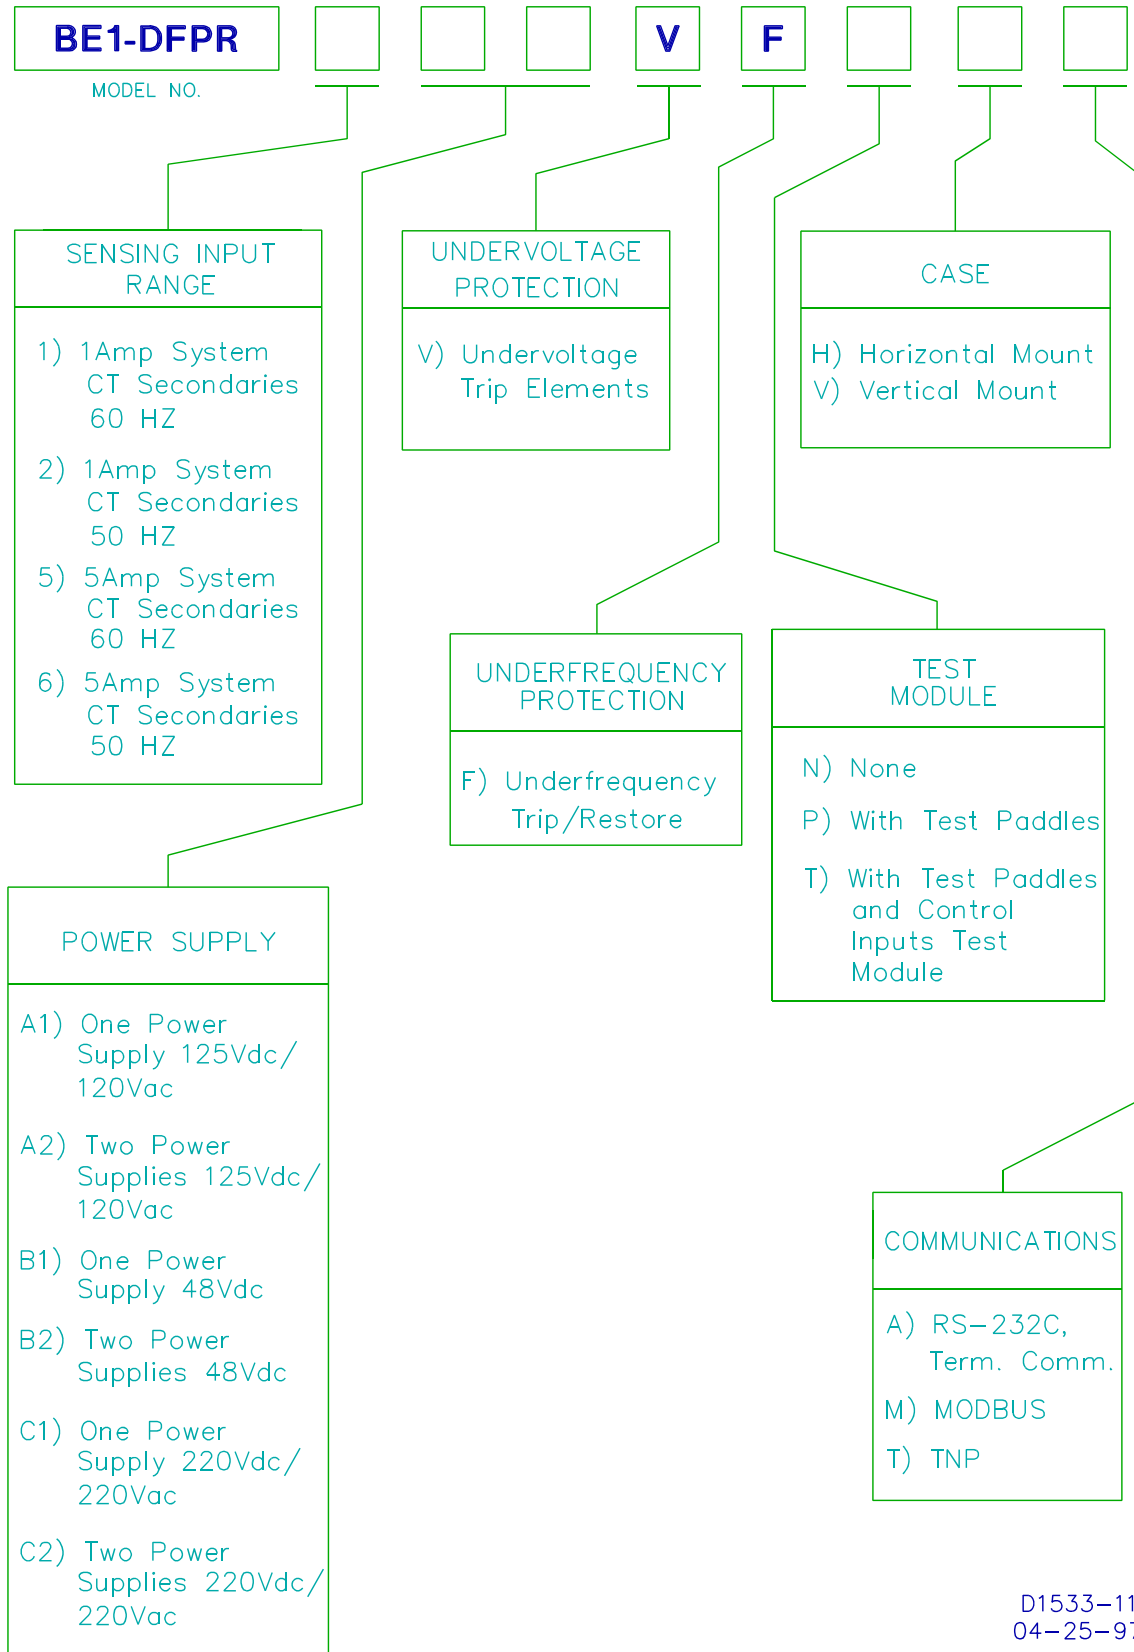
BE1-DFPR
MODEL NO.

V

F

SENSING INPUT RANGE

1) 1Amp System CT Secondaries 60 HZ

2) 1Amp System CT Secondaries 50 HZ

5) 5Amp System CT Secondaries 60 HZ

6) 5Amp System CT Secondaries 50 HZ

UNDERVOLTAGE PROTECTION

V) Undervoltage Trip Elements

CASE

H) Horizontal Mount
V) Vertical Mount

UNDERFREQUENCY PROTECTION

F) Underfrequency Trip/Restore

TEST MODULE

N) None

P) With Test Paddles

T) With Test Paddles and Control Inputs Test Module

POWER SUPPLY

A1) One Power Supply 125Vdc/ 120Vac

A2) Two Power Supplies 125Vdc/ 120Vac

B1) One Power Supply 48Vdc

B2) Two Power Supplies 48Vdc

C1) One Power Supply 220Vdc/ 220Vac

C2) Two Power Supplies 220Vdc/ 220Vac

COMMUNICATIONS

A) RS-232C, Term. Comm.

M) MODBUS

T) TNP

D1533-11
04-25-9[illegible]